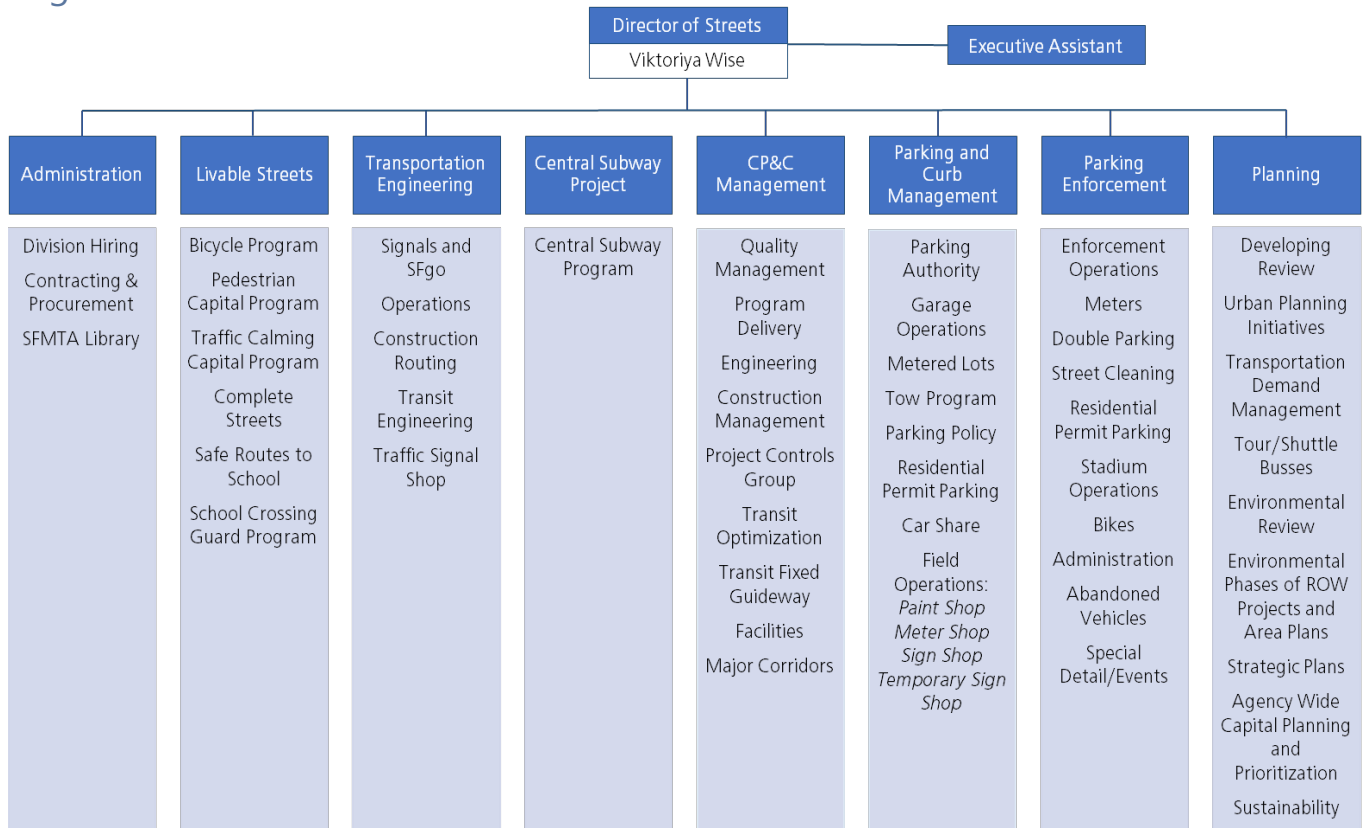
Director of Streets
Viktoriya Wise

Executive Assistant

Administration
Division Hiring
Contracting & Procurement
SFMTA Library

Livable Streets
Bicycle Program
Pedestrian Capital Program
Traffic Calming Capital Program
Complete Streets
Safe Routes to School
School Crossing Guard Program

Transportation Engineering
Signals and SFgo
Operations
Construction Routing
Transit Engineering
Traffic Signal Shop

Central Subway Project
Central Subway Program

CP&C Management
Quality Management
Program Delivery
Engineering
Construction Management
Project Controls Group
Transit Optimization
Transit Fixed Guideway
Facilities
Major Corridors

Parking and Curb Management
Parking Authority
Garage Operations
Metered Lots
Tow Program
Parking Policy
Residential Permit Parking
Car Share
Field Operations:
*Paint Shop*
*Meter Shop*
*Sign Shop*
*Temporary Sign Shop*

Parking Enforcement
Enforcement Operations
Meters
Double Parking
Street Cleaning
Residential Permit Parking
Stadium Operations
Bikes
Administration
Abandoned Vehicles
Special Detail/Events

Planning
Developing Review
Urban Planning Initiatives
Transportation Demand Management
Tour/Shuttle Busses
Environmental Review
Environmental Phases of ROW Projects and Area Plans
Strategic Plans
Agency Wide Capital Planning and Prioritization
Sustainability